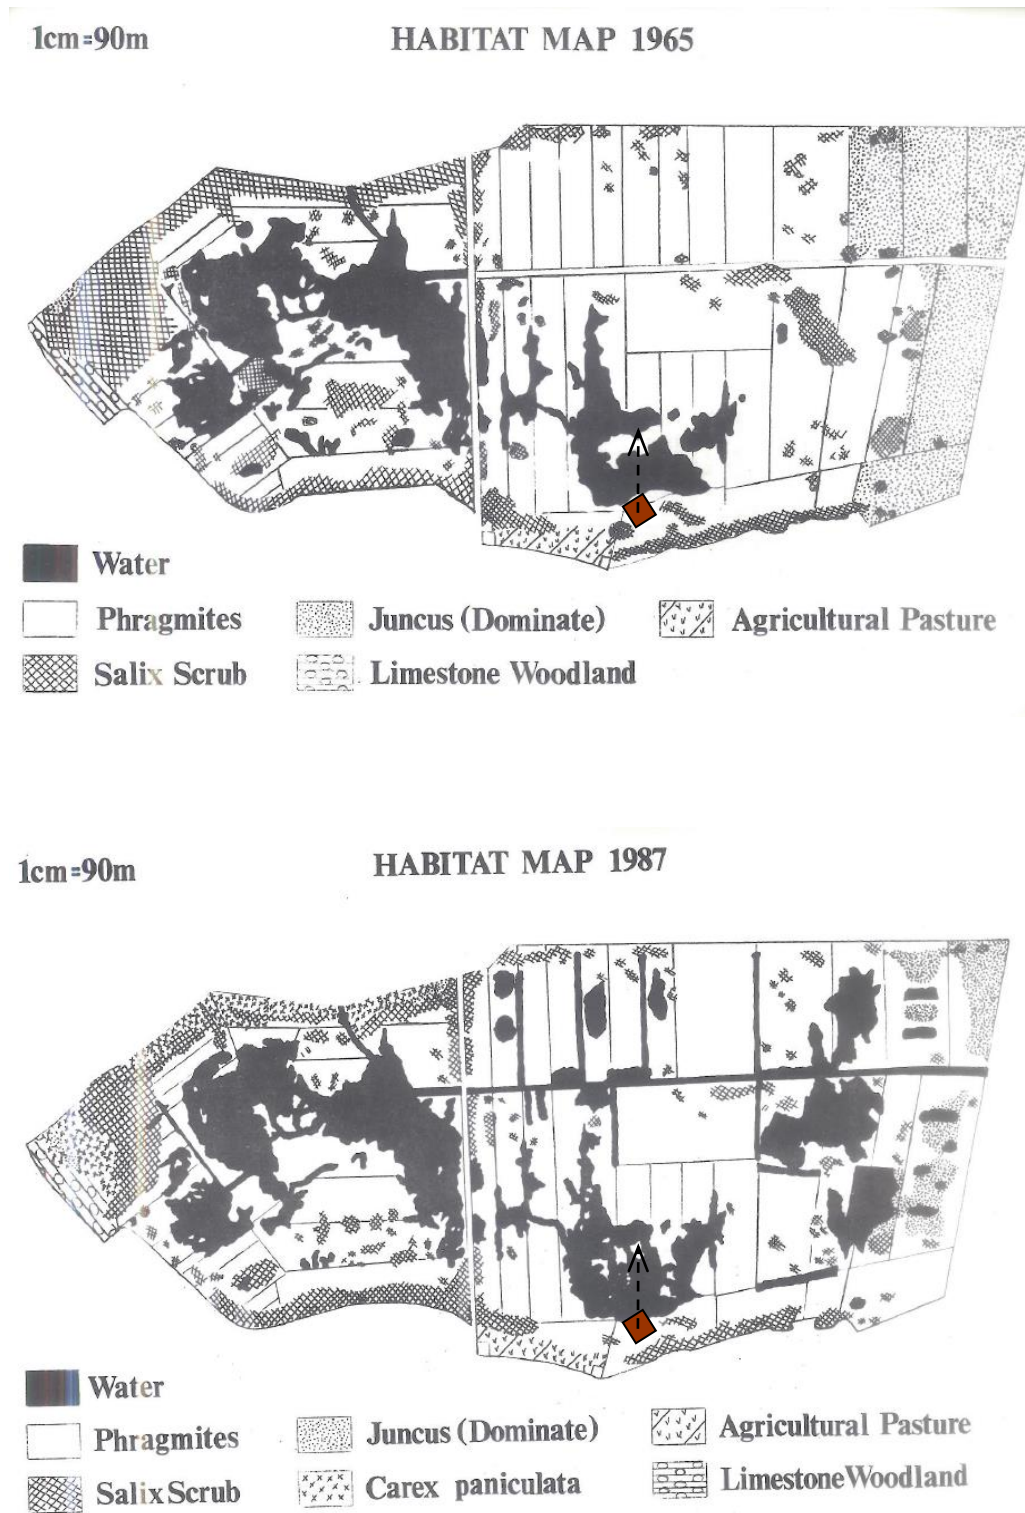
1cm=90m

HABITAT MAP 1965

Water
Phragmites
Salix Scrub
Juncus (Dominate)
Limestone Woodland
Agricultural Pasture

1cm=90m

HABITAT MAP 1987

Water
Phragmites
Salix Scrub
Juncus (Dominate)
Carex paniculata
Agricultural Pasture
Limestone Woodland